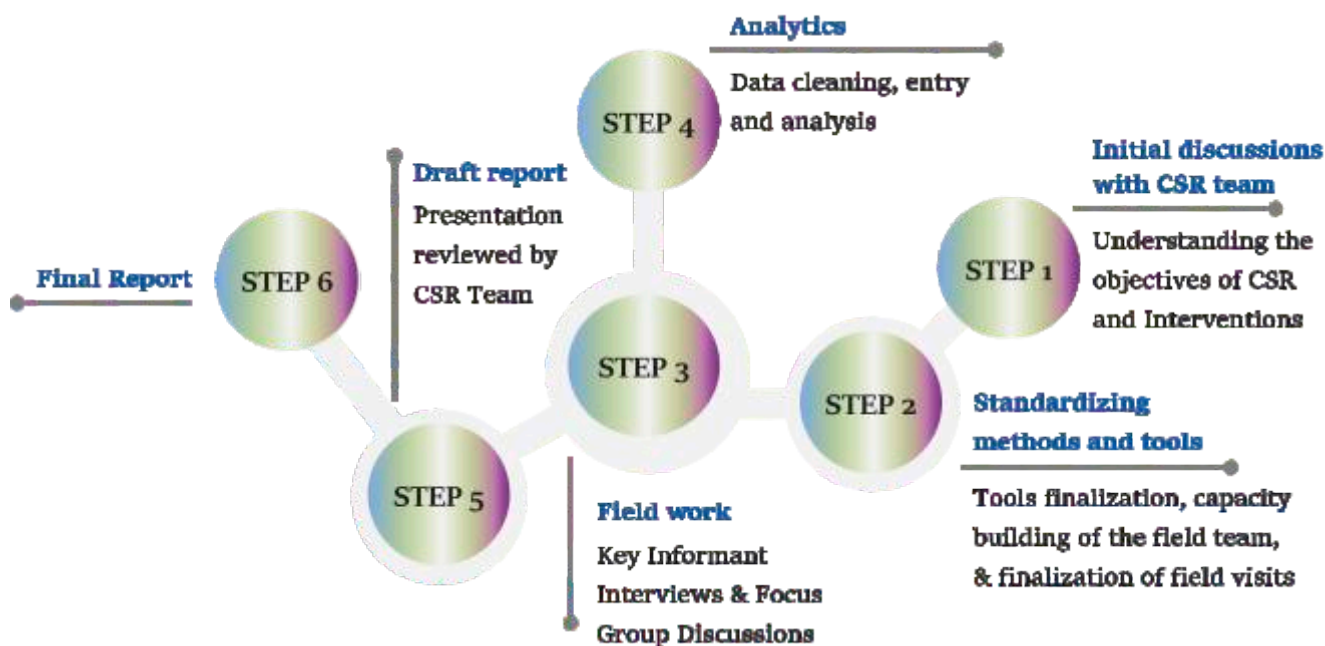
STEP 1

Initial discussions with CSR team

Understanding the objectives of CSR and Interventions

STEP 2

Standardizing methods and tools

Tools finalization, capacity building of the field team, & finalization of field visits

STEP 3

Field work

Key Informant Interviews & Focus Group Discussions

STEP 4

Analytics

Data cleaning, entry and analysis

STEP 5

Draft report

Presentation reviewed by CSR Team

STEP 6

Final Report